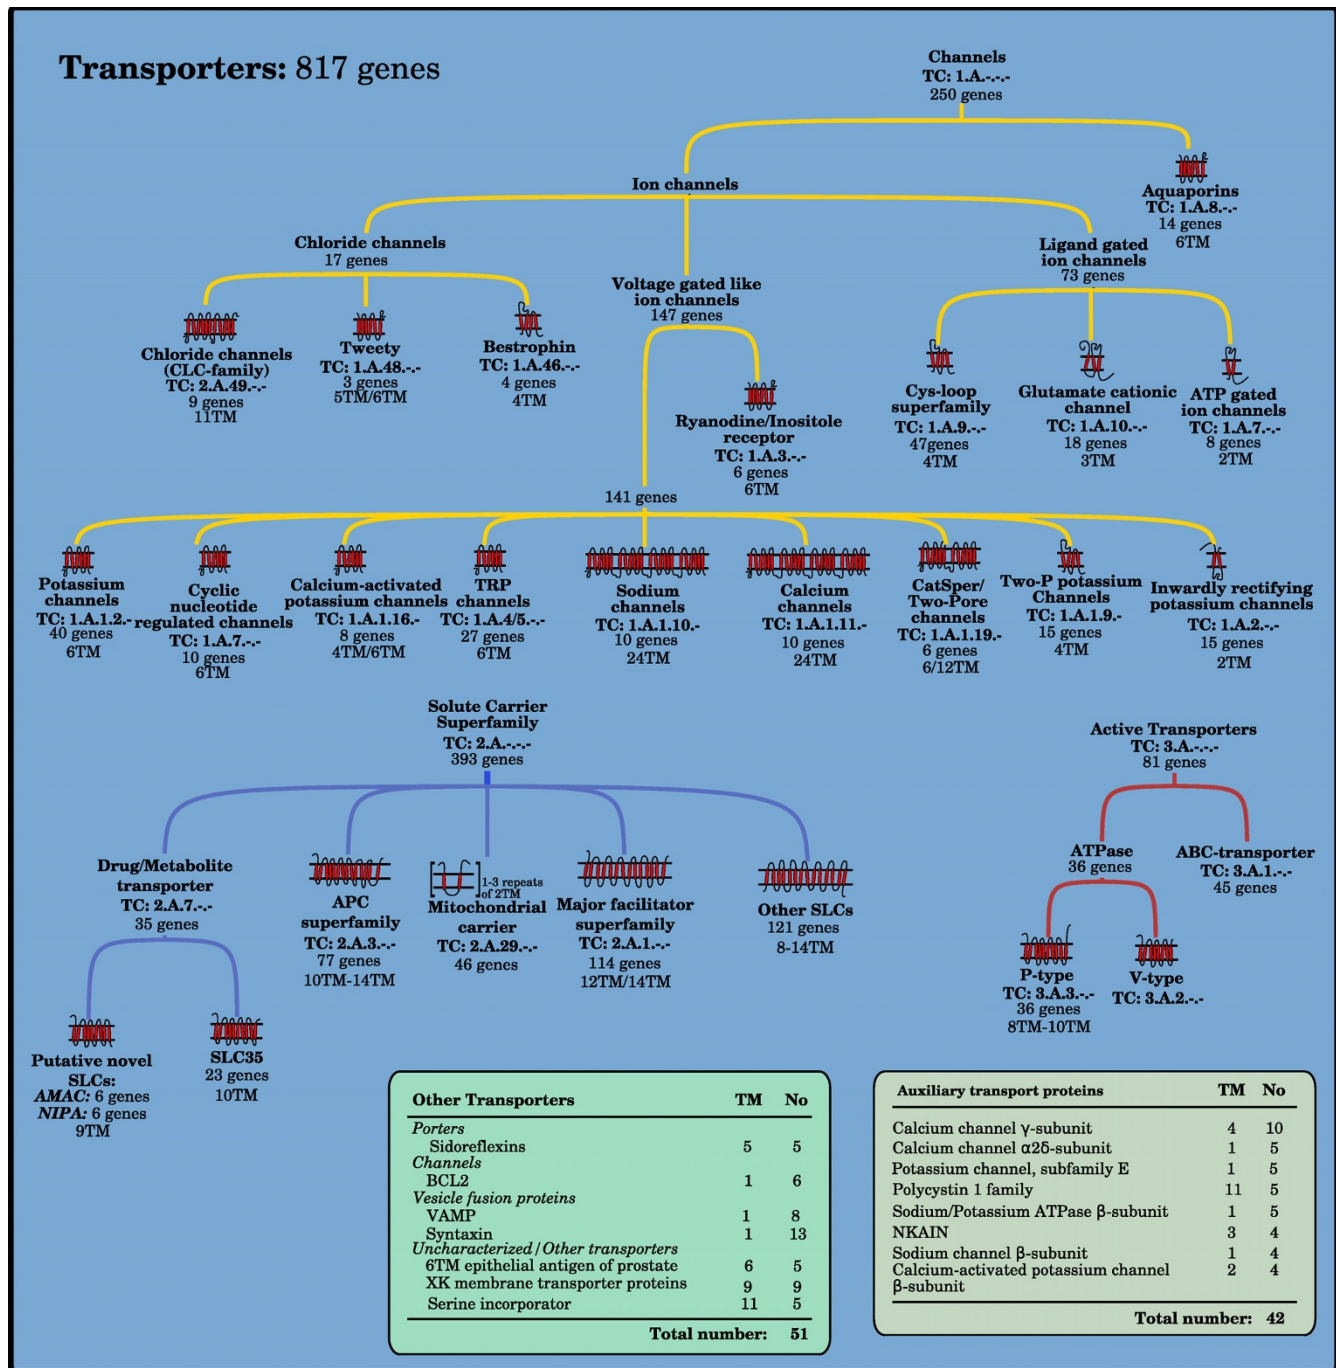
**Transporters:** 817 genes

Channels
TC: 1.A.-.-.-
250 genes

Ion channels

Aquaporins
TC: 1.A.8.-.-
14 genes
6TM

Chloride channels
17 genes

Ligand gated ion channels
73 genes

Voltage gated like ion channels
147 genes

Chloride channels (CLC-family)
TC: 2.A.49.-.-
9 genes
11TM

Tweety
TC: 1.A.48.-.-
3 genes
5TM/6TM

Bestrophin
TC: 1.A.46.-.-
4 genes
4TM

Cys-loop superfamily
TC: 1.A.9.-.-
47genes
4TM

Glutamate cationic channel
TC: 1.A.10.-.-
18 genes
3TM

ATP gated ion channels
TC: 1.A.7.-.-
8 genes
2TM

Ryanodine/Inositole receptor
TC: 1.A.3.-.-
6 genes
6TM

141 genes

Potassium channels
TC: 1.A.1.2.-
40 genes
6TM

Cyclic nucleotide regulated channels
TC: 1.A.7.-.-
10 genes
6TM

Calcium-activated potassium channels
TC: 1.A.1.16.-
8 genes
4TM/6TM

TRP channels
TC: 1.A.4/5.-.-
27 genes
6TM

Sodium channels
TC: 1.A.1.10.-
10 genes
24TM

Calcium channels
TC: 1.A.1.11.-
10 genes
24TM

CatSper/ Two-Pore channels
TC: 1.A.1.19.-
6 genes
6/12TM

Two-P potassium Channels
TC: 1.A.1.9.-
15 genes
4TM

Inwardly rectifying potassium channels
TC: 1.A.2.-.-
15 genes
2TM

Solute Carrier Superfamily
TC: 2.A.-.-.-
393 genes

Active Transporters
TC: 3.A.-.-.-
81 genes

Drug/Metabolite transporter
TC: 2.A.7.-.-
35 genes

APC superfamily
TC: 2.A.3.-.-
77 genes
10TM-14TM

1-3 repeats of 2TM
Mitochondrial carrier
TC: 2.A.29.-.-
46 genes

Major facilitator superfamily
TC: 2.A.1.-.-
114 genes
12TM/14TM

Other SLCs
121 genes
8-14TM

ATPase
36 genes

ABC-transporter
TC: 3.A.1.-.-
45 genes

P-type
TC: 3.A.3.-.-
36 genes
8TM-10TM

V-type
TC: 3.A.2.-.-

Putative novel SLCs:
*AMAC:* 6 genes
*NIPA:* 6 genes
9TM

SLC35
23 genes
10TM

| Other Transporters | TM | No |
|---|---|---|
| *Porters* | | |
| Sideroflexins | 5 | 5 |
| *Channels* | | |
| BCL2 | 1 | 6 |
| *Vesicle fusion proteins* | | |
| VAMP | 1 | 8 |
| Syntaxin | 1 | 13 |
| *Uncharacterized / Other transporters* | | |
| 6TM epithelial antigen of prostate | 6 | 5 |
| XK membrane transporter proteins | 9 | 9 |
| Serine incorporator | 11 | 5 |
| Total number: | | 51 |

| Auxiliary transport proteins | TM | No |
|---|---|---|
| Calcium channel γ-subunit | 4 | 10 |
| Calcium channel α2δ-subunit | 1 | 5 |
| Potassium channel, subfamily E | 1 | 5 |
| Polycystin 1 family | 11 | 5 |
| Sodium/Potassium ATPase β-subunit | 1 | 5 |
| NKAIN | 3 | 4 |
| Sodium channel β-subunit | 1 | 4 |
| Calcium-activated potassium channel β-subunit | 2 | 4 |
| Total number: | | 42 |